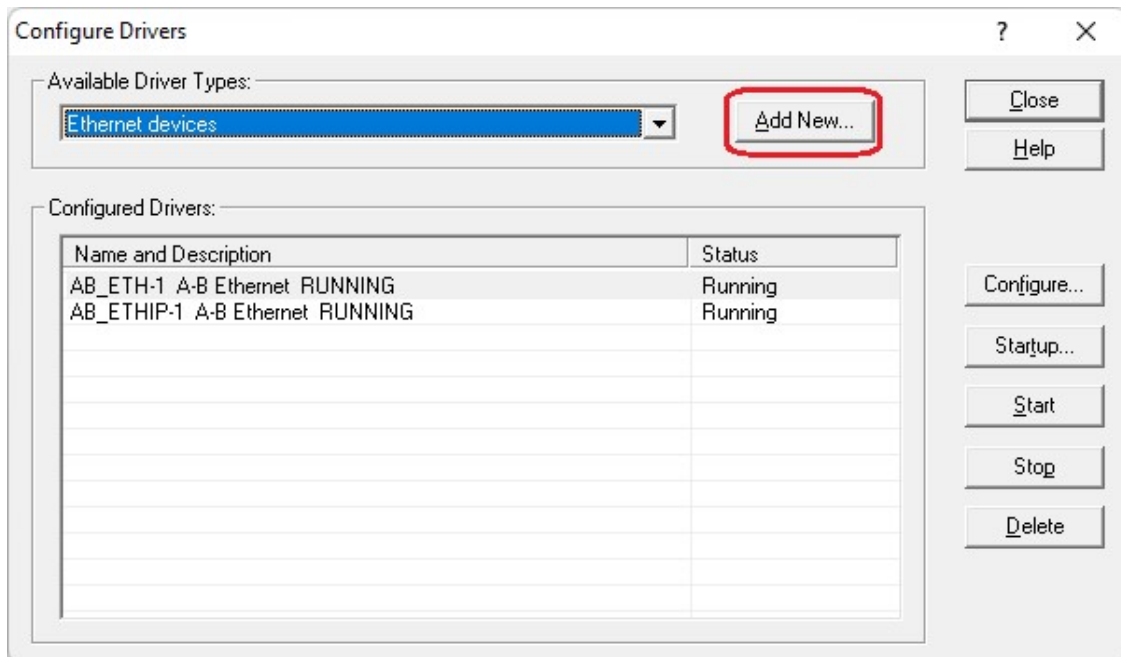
Configure Drivers

?

×

Available Driver Types:

Ethernet devices

Add New...

Close

Help

Configured Drivers:

| Name and Description | Status |
|---|---|
| AB_ETH-1 A-B Ethernet RUNNING | Running |
| AB_ETHIP-1 A-B Ethernet RUNNING | Running |

Configure...

Startup...

Start

Stop

Delete